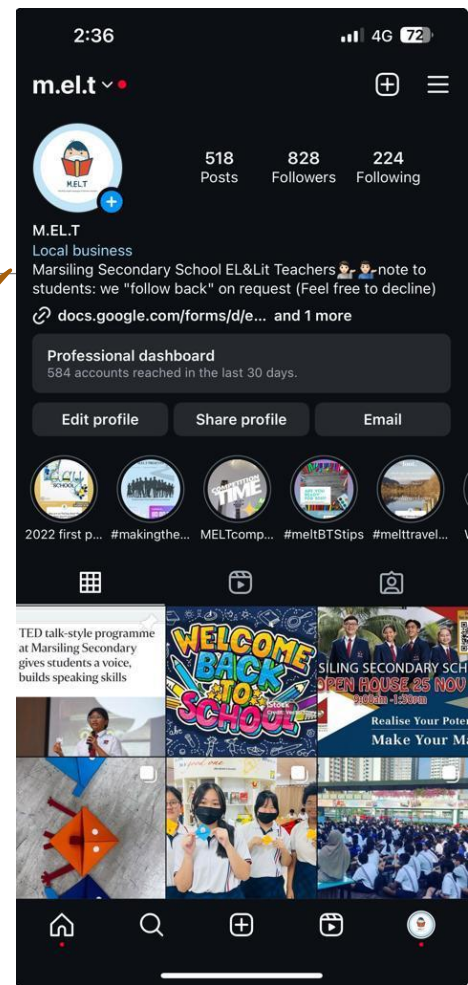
2:36
4G 72

m.el.t

518
Posts
828
Followers
224
Following

M.EL.T

M.EL.T
Local business
Marsiling Secondary School EL&Lit Teachers💁🏻‍♀️💁🏻‍♂️note to students: we "follow back" on request (Feel free to decline)
docs.google.com/forms/d/e... and 1 more

Professional dashboard
584 accounts reached in the last 30 days.

Edit profile
Share profile
Email

2022 first p...
#makingthe...
MELTcomp...
#meltBTStips
#melttravel...

TED talk-style programme at Marsiling Secondary gives students a voice, builds speaking skills

WELCOME BACK TO SCHOOL

SILING SECONDARY SCH
OPEN HOUSE 25 NOV
Realise Your Pote
Make Your M